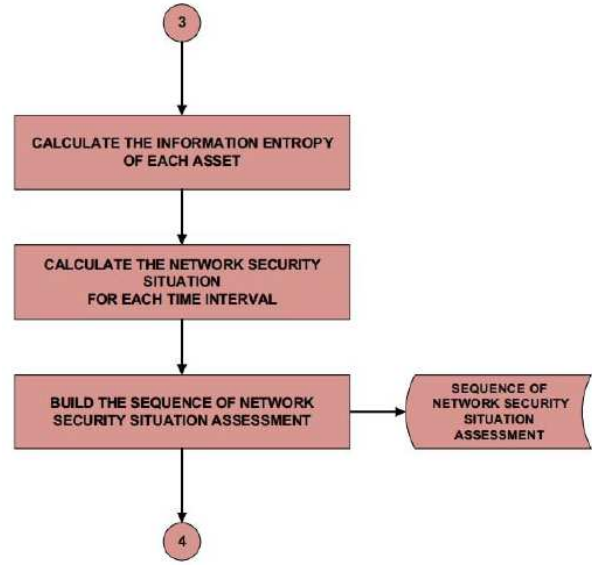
3

CALCULATE THE INFORMATION ENTROPY OF EACH ASSET

CALCULATE THE NETWORK SECURITY SITUATION FOR EACH TIME INTERVAL

BUILD THE SEQUENCE OF NETWORK SECURITY SITUATION ASSESSMENT

SEQUENCE OF NETWORK SECURITY SITUATION ASSESSMENT

4